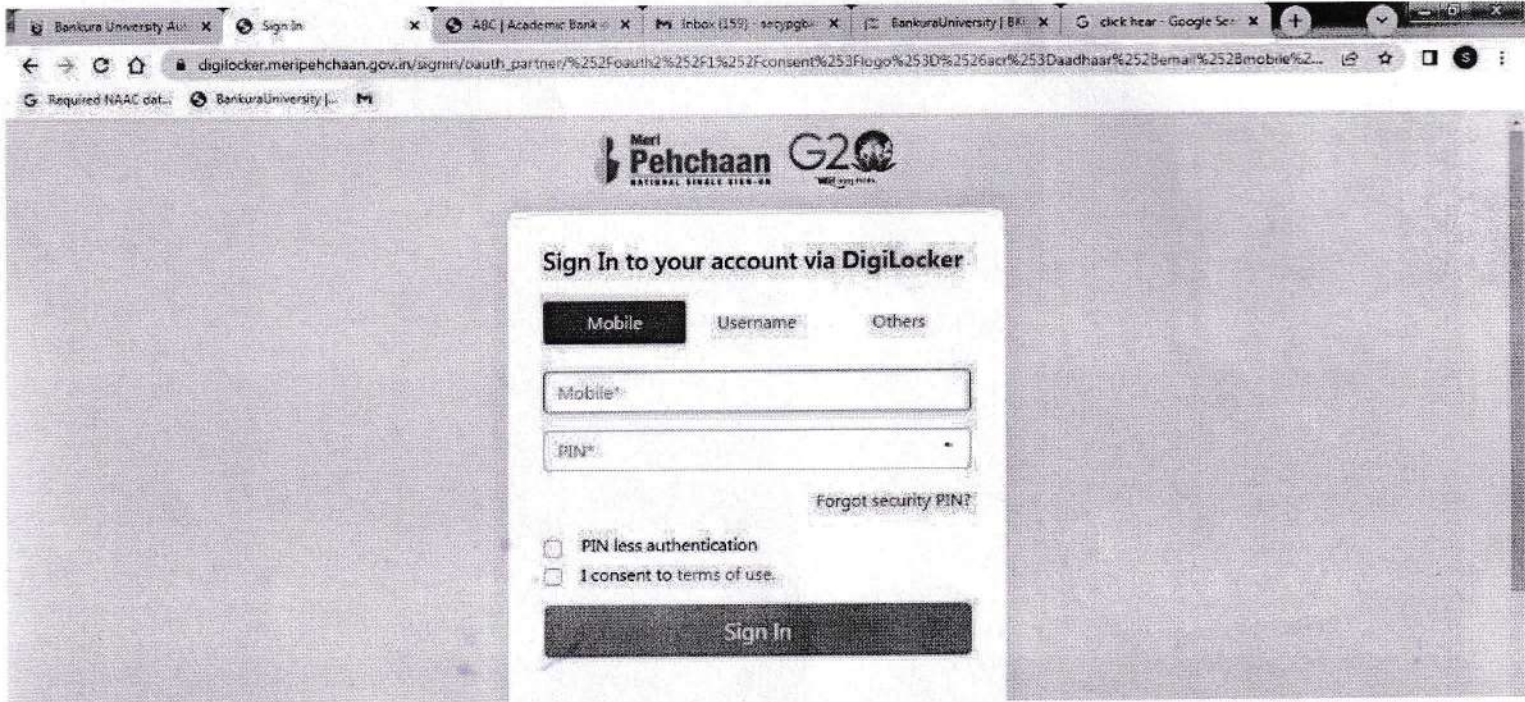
Bankura University Au X | Sign In X | ABC | Academic Bank o X | Inbox (159) - secypgb X | BankuraUniversity | BK X | click hear - Google Se X | +

digilocker.meripehchaan.gov.in/signin/oauth_partner/%252Foauth2%252F1%252Fconsent%253Flogo%253D%2526acr%253Daadhaar%252Bemail%252Bmobile%2...

Required NAAC dat... | BankuraUniversity |...

Meri Pehchaan NATIONAL SINGLE SIGN-ON G20

Sign In to your account via DigiLocker

Mobile | Username | Others

Mobile*

PIN*

Forgot security PIN?

PIN less authentication

I consent to terms of use.

Sign In